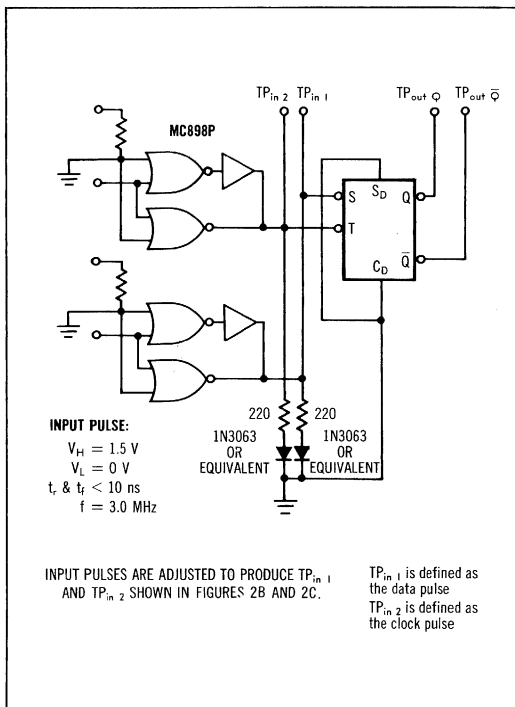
$TP_{in\ 2}$ $TP_{in\ 1}$ $TP_{out\ Q}$ $TP_{out\ \bar{Q}}$

MC898P

S $S_D$ Q

T

$C_D$ $\bar{Q}$

220 220

1N3063 OR EQUIVALENT

1N3063 OR EQUIVALENT

INPUT PULSE:
$V_H = 1.5$ V
$V_L = 0$ V
$t_r$ & $t_f < 10$ ns
$f = 3.0$ MHz

INPUT PULSES ARE ADJUSTED TO PRODUCE $TP_{in\ 1}$ AND $TP_{in\ 2}$ SHOWN IN FIGURES 2B AND 2C.

$TP_{in\ 1}$ is defined as the data pulse
$TP_{in\ 2}$ is defined as the clock pulse